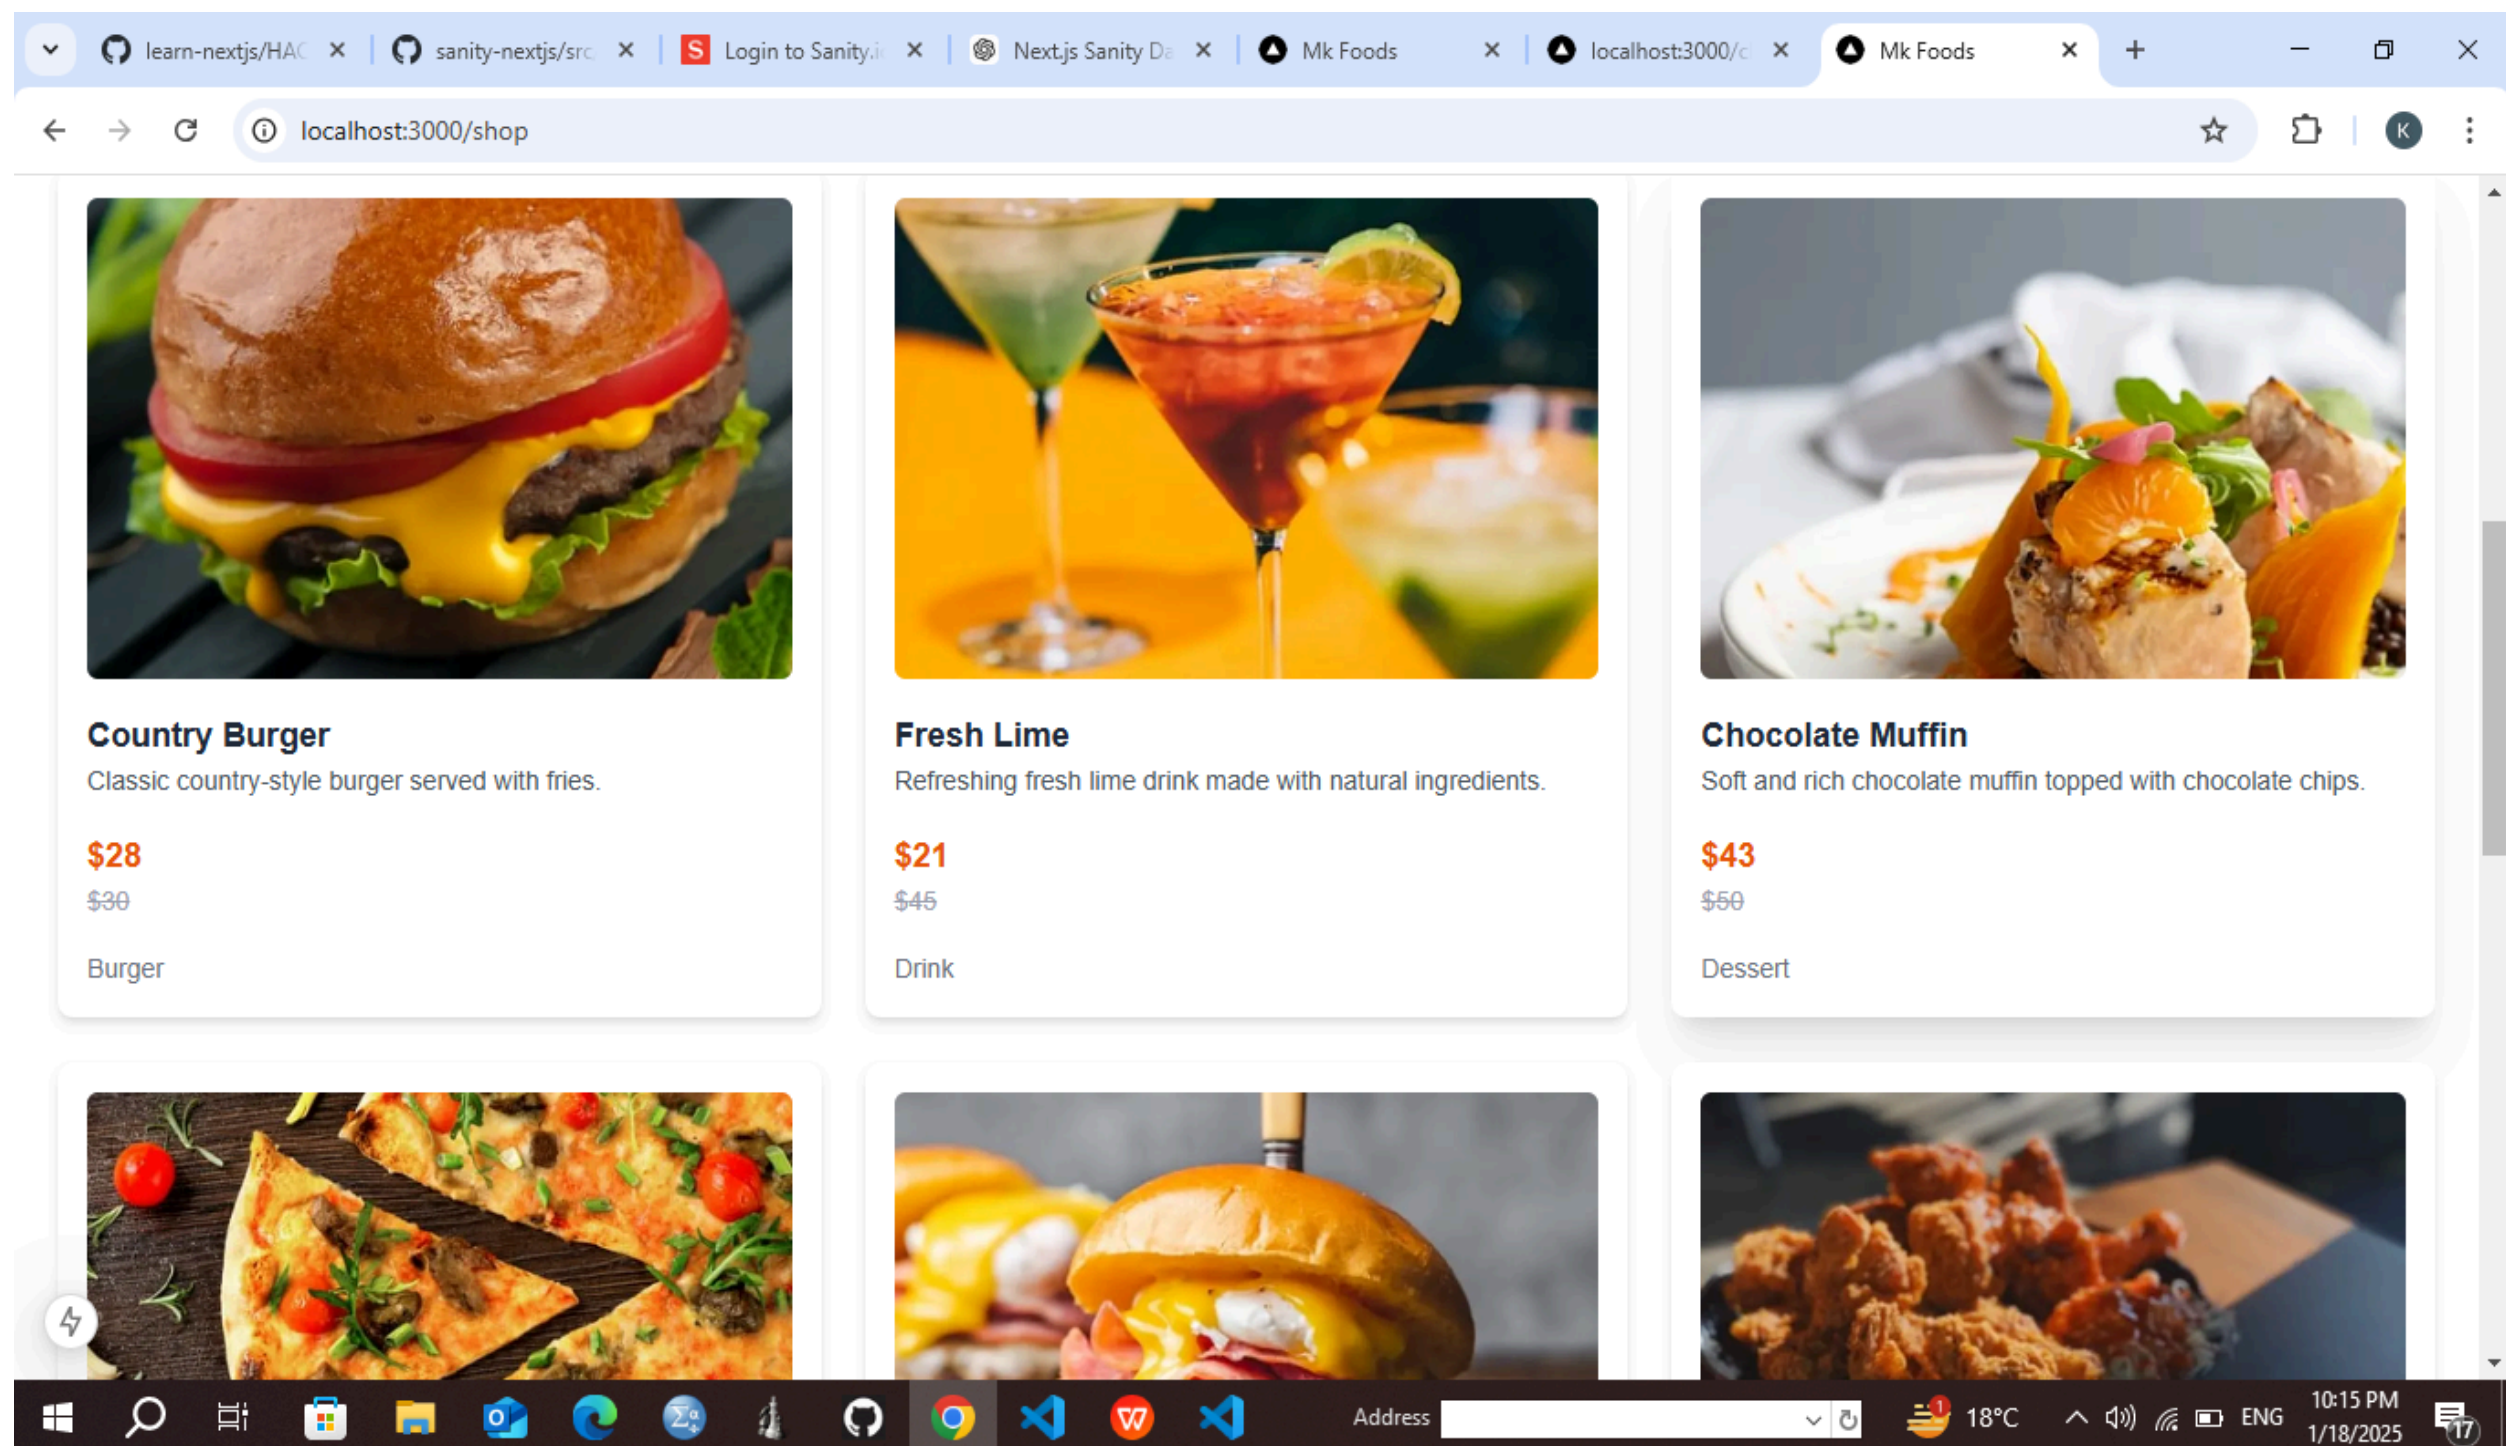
learn-nextjs/HAC ×
sanity-nextjs/src ×
Login to Sanity.i ×
Next.js Sanity Da ×
Mk Foods ×
localhost:3000/c ×
Mk Foods ×

localhost:3000/shop

K

Country Burger
Classic country-style burger served with fries.
$28
$30
Burger

Fresh Lime
Refreshing fresh lime drink made with natural ingredients.
$21
$45
Drink

Chocolate Muffin
Soft and rich chocolate muffin topped with chocolate chips.
$43
$50
Dessert

Address
1
18°C
ENG
10:15 PM
1/18/2025
17